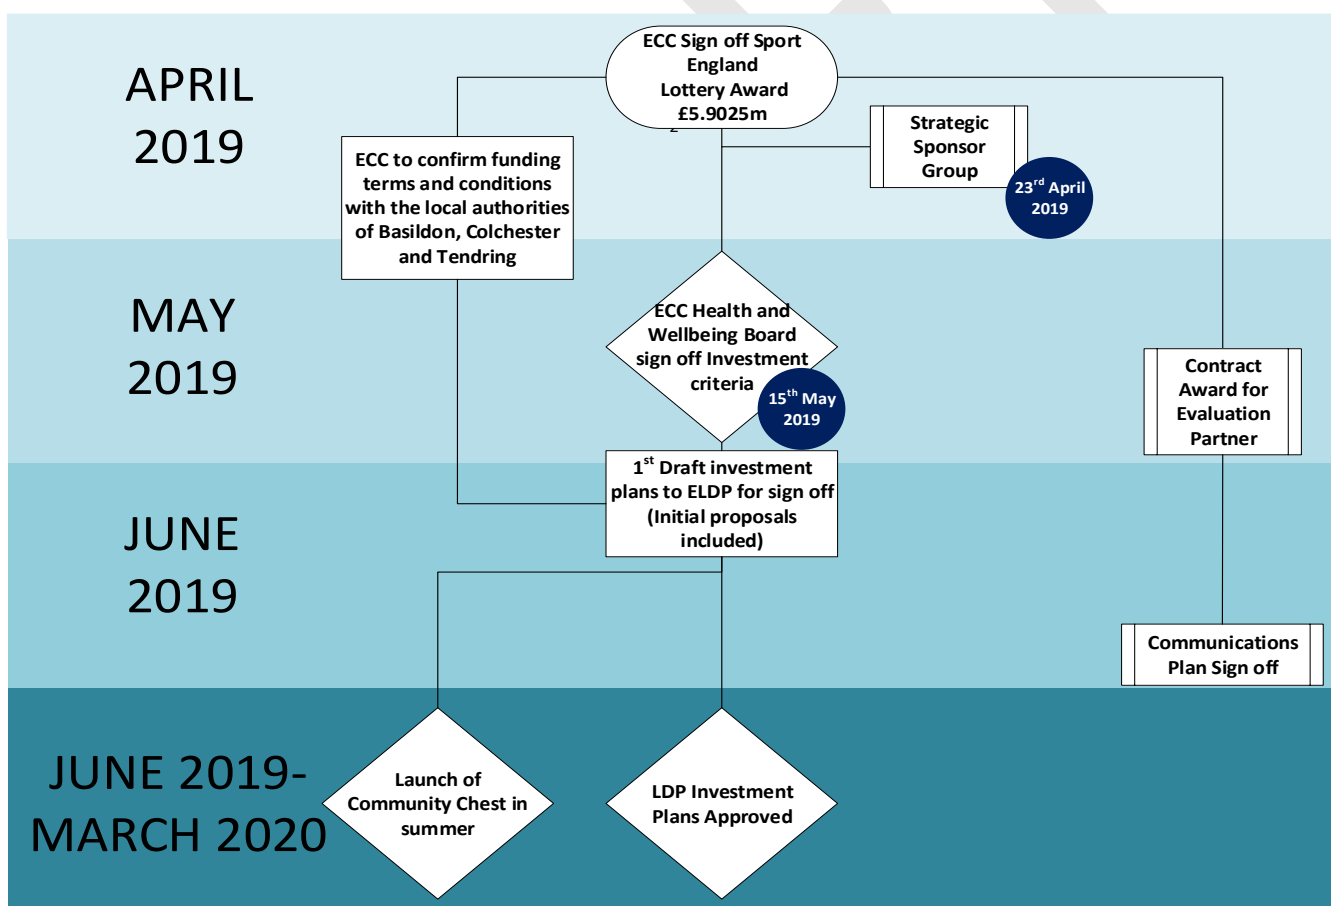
APRIL 2019

ECC Sign off Sport England Lottery Award £5.9025m

ECC to confirm funding terms and conditions with the local authorities of Basildon, Colchester and Tendring

Strategic Sponsor Group

23$^{rd}$ April 2019

MAY 2019

ECC Health and Wellbeing Board sign off Investment criteria

15$^{th}$ May 2019

Contract Award for Evaluation Partner

JUNE 2019

1$^{st}$ Draft investment plans to ELDP for sign off (Initial proposals included)

Communications Plan Sign off

JUNE 2019-MARCH 2020

Launch of Community Chest in summer

LDP Investment Plans Approved